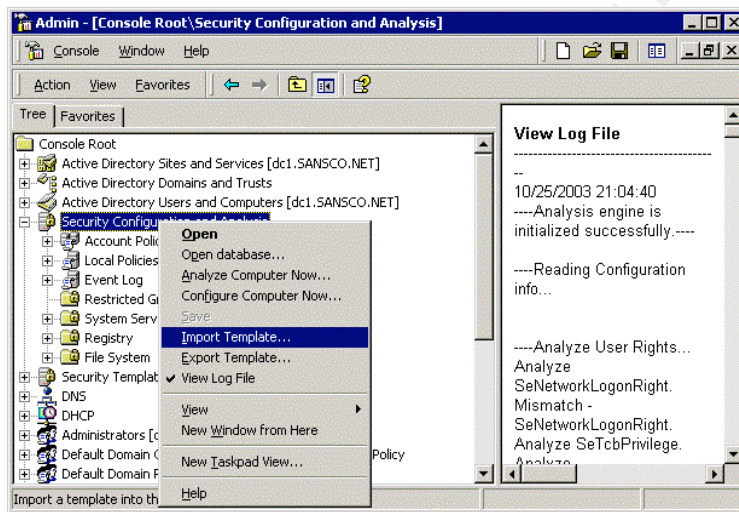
Admin - [Console Root\Security Configuration and Analysis]

Console Window Help

Action View Favorites

Tree Favorites

Console Root
Active Directory Sites and Services [dc1.SANSCO.NET]
Active Directory Domains and Trusts
Active Directory Users and Computers [dc1.SANSCO.NET]
Security Configuration and Analysis
Account Polic
Local Policies
Event Log
Restricted Gr
System Serv
Registry
File System
Security Templat
DNS
DHCP
Administrators [c
Default Domain C
Default Domain F

Open
Open database...
Analyze Computer Now...
Configure Computer Now...
Save
Import Template...
Export Template...
View Log File
View
New Window from Here
New Taskpad View...
Help

Policy

View Log File
---------------------------------------------
--
10/25/2003 21:04:40
----Analysis engine is initialized successfully.----

----Reading Configuration info...

----Analyze User Rights...
Analyze SeNetworkLogonRight.
Mismatch - SeNetworkLogonRight.
Analyze SeTcbPrivilege.
Analyze

Import a template into th